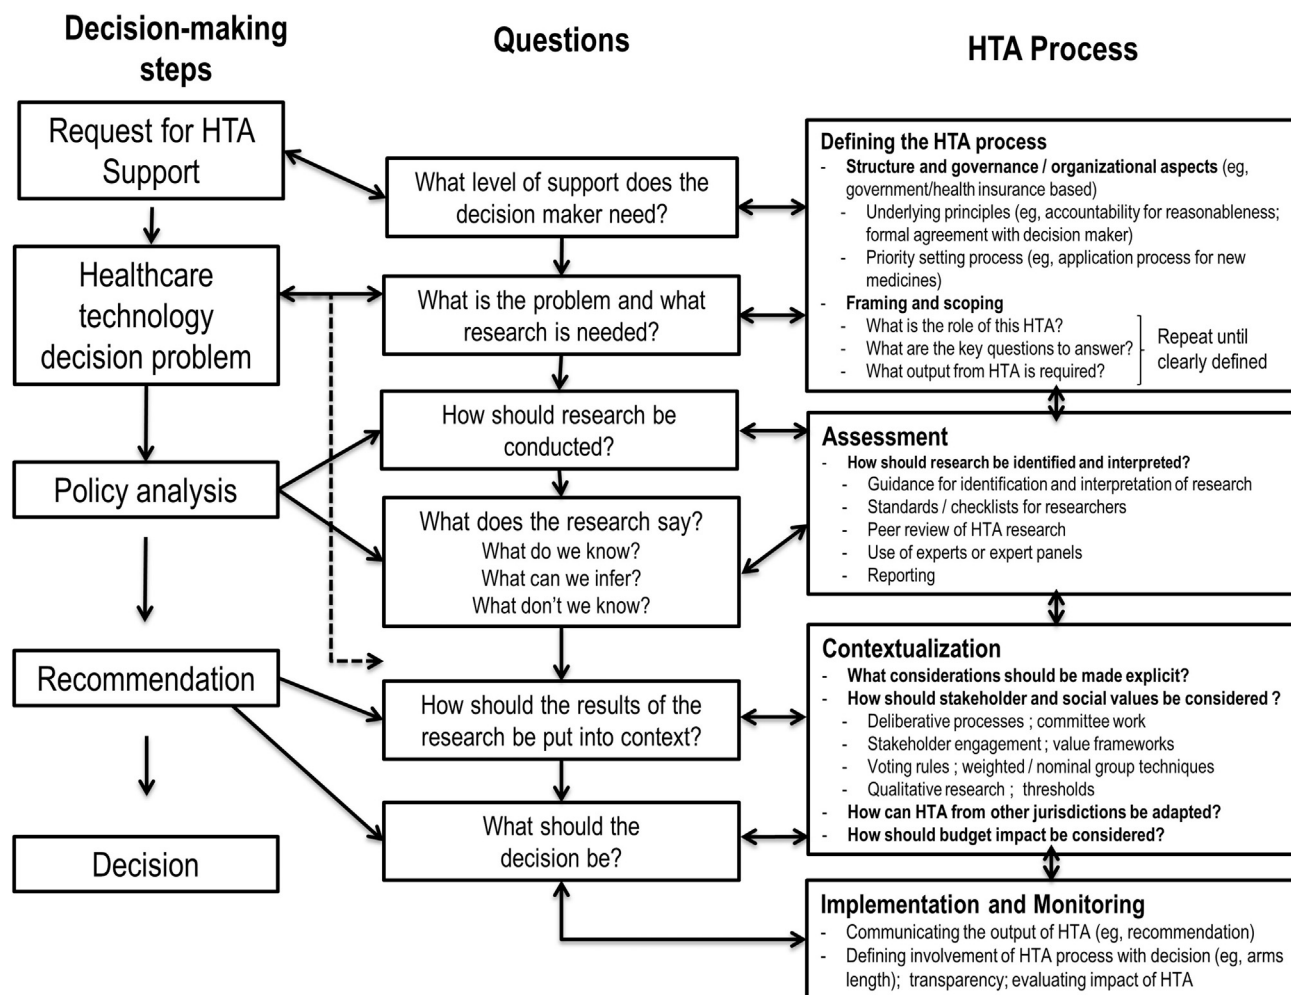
Decision-making steps

Questions

HTA Process

Request for HTA Support

Healthcare technology decision problem

Policy analysis

Recommendation

Decision

What level of support does the decision maker need?

What is the problem and what research is needed?

How should research be conducted?

What does the research say?
What do we know?
What can we infer?
What don't we know?

How should the results of the research be put into context?

What should the decision be?

Defining the HTA process
- Structure and governance / organizational aspects (eg, government/health insurance based)
 - Underlying principles (eg, accountability for reasonableness; formal agreement with decision maker)
 - Priority setting process (eg, application process for new medicines)
- Framing and scoping
 - What is the role of this HTA?
 - What are the key questions to answer?
 - What output from HTA is required?
Repeat until clearly defined

Assessment
- How should research be identified and interpreted?
 - Guidance for identification and interpretation of research
 - Standards / checklists for researchers
 - Peer review of HTA research
 - Use of experts or expert panels
 - Reporting

Contextualization
- What considerations should be made explicit?
- How should stakeholder and social values be considered ?
 - Deliberative processes ; committee work
 - Stakeholder engagement ; value frameworks
 - Voting rules ; weighted / nominal group techniques
 - Qualitative research ; thresholds
- How can HTA from other jurisdictions be adapted?
- How should budget impact be considered?

Implementation and Monitoring
- Communicating the output of HTA (eg, recommendation)
- Defining involvement of HTA process with decision (eg, arms length); transparency; evaluating impact of HTA